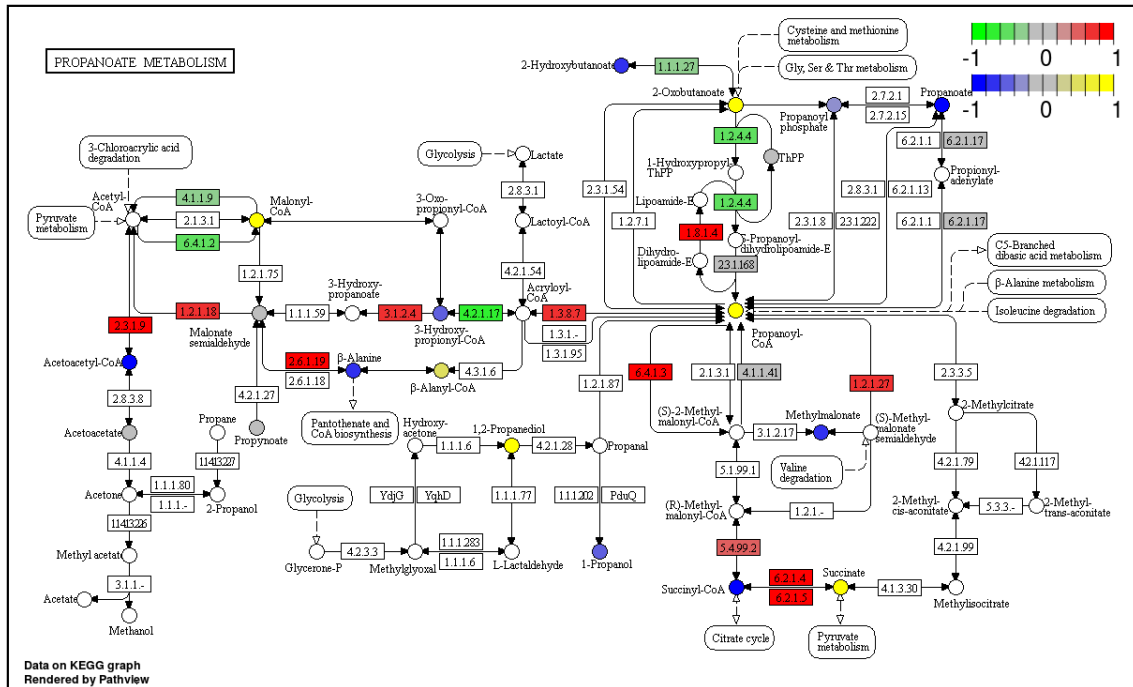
PROPANOATE METABOLISM

-1 0 1
-1 0 1

Cysteine and methionine metabolism
Gly, Ser & Thr metabolism
2-Hydroxybutanoate
1.1.1.27
2-Oxobutanoate
Propanoyl phosphate
2.7.2.1
2.7.2.15
Propanoate
1.2.4.4
1-Hydroxypropyl-ThPP
ThPP
6.2.1.1
6.2.1.17
Propionyl-adenylate
Lipoamide-E
1.2.4.4
2.8.3.1
6.2.1.13
2.3.1.54
1.2.7.1
1.8.1.4
S-Propanoyl-dihydrolipoamide-E
2.3.1.8
2.3.1.222
6.2.1.1
6.2.1.17
Dihydro-lipoamide-E
2.3.1.168
C5-Branched dibasic acid metabolism
β-Alanine metabolism
Isoleucine degradation
Glycolysis
Lactate
3-Chloroacrylic acid degradation
Pyruvate metabolism
Acetyl-CoA
4.1.1.9
Malonyl-CoA
2.1.3.1
6.4.1.2
3-Oxo-propionyl-CoA
2.8.3.1
Lactoyl-CoA
1.2.1.75
4.2.1.54
3-Hydroxy-propanoate
Acryloyl-CoA
1.2.1.18
1.1.1.59
3.1.2.4
4.2.1.17
1.3.8.7
3-Hydroxy-propionyl-CoA
1.3.1.-
1.3.1.95
Propanoyl-CoA
2.3.1.9
Malonate semialdehyde
Acetoacetyl-CoA
2.6.1.19
2.6.1.18
β-Alanine
4.3.1.6
β-Alanyl-CoA
1.2.1.87
6.4.1.3
2.1.3.1
4.1.1.41
1.2.1.27
2.3.3.5
2.8.3.8
4.2.1.27
Propane
Pantothenate and CoA biosynthesis
Hydroxy-acetone
1,2-Propanediol
(S)-2-Methyl-malonyl-CoA
Methylmalonate
(S)-Methyl-malonate semialdehyde
2-Methylcitrate
Acetoacetate
Propynoate
1.14.13.227
1.1.1.6
4.2.1.28
Propanal
3.1.2.17
4.1.1.4
1.1.1.80
5.1.99.1
Valine degradation
4.2.1.79
4.2.1.117
Acetone
1.1.1.-
2-Propanol
Glycolysis
YdjG
YqhD
1.1.1.77
1.1.1.202
PduQ
(R)-Methyl-malonyl-CoA
1.2.1.-
2-Methyl-cis-aconitate
5.3.3.-
2-Methyl-trans-aconitate
1.14.13.226
1.1.1.283
Methyl acetate
Glycerone-P
4.2.3.3
Methylglyoxal
1.1.1.6
L-Lactaldehyde
1-Propanol
5.4.99.2
4.2.1.99
3.1.1.-
Succinyl-CoA
6.2.1.4
6.2.1.5
Succinate
4.1.3.30
Acetate
Methanol
Methylisocitrate
Citrate cycle
Pyruvate metabolism

Data on KEGG graph
Rendered by Pathview